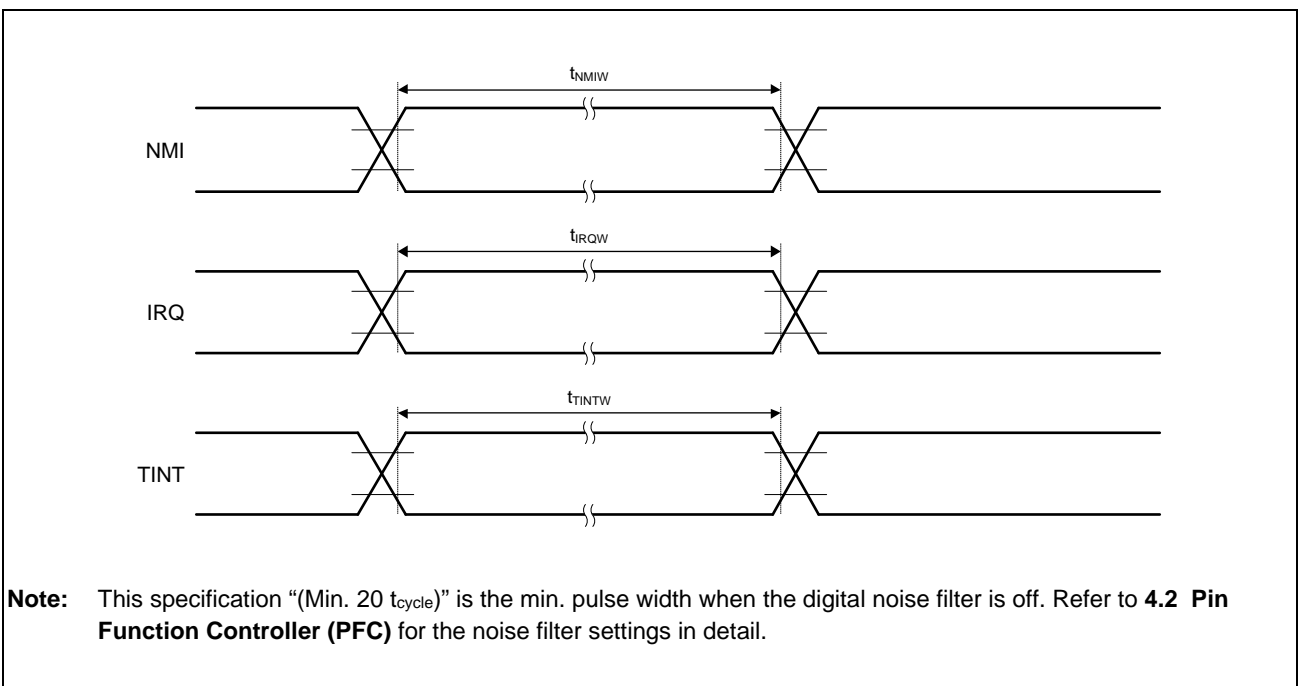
$t_{NMIW}$

NMI

$t_{IRQW}$

IRQ

$t_{TINTW}$

TINT

**Note:** This specification "(Min. 20 $t_{cycle}$)" is the min. pulse width when the digital noise filter is off. Refer to **4.2 Pin Function Controller (PFC)** for the noise filter settings in detail.